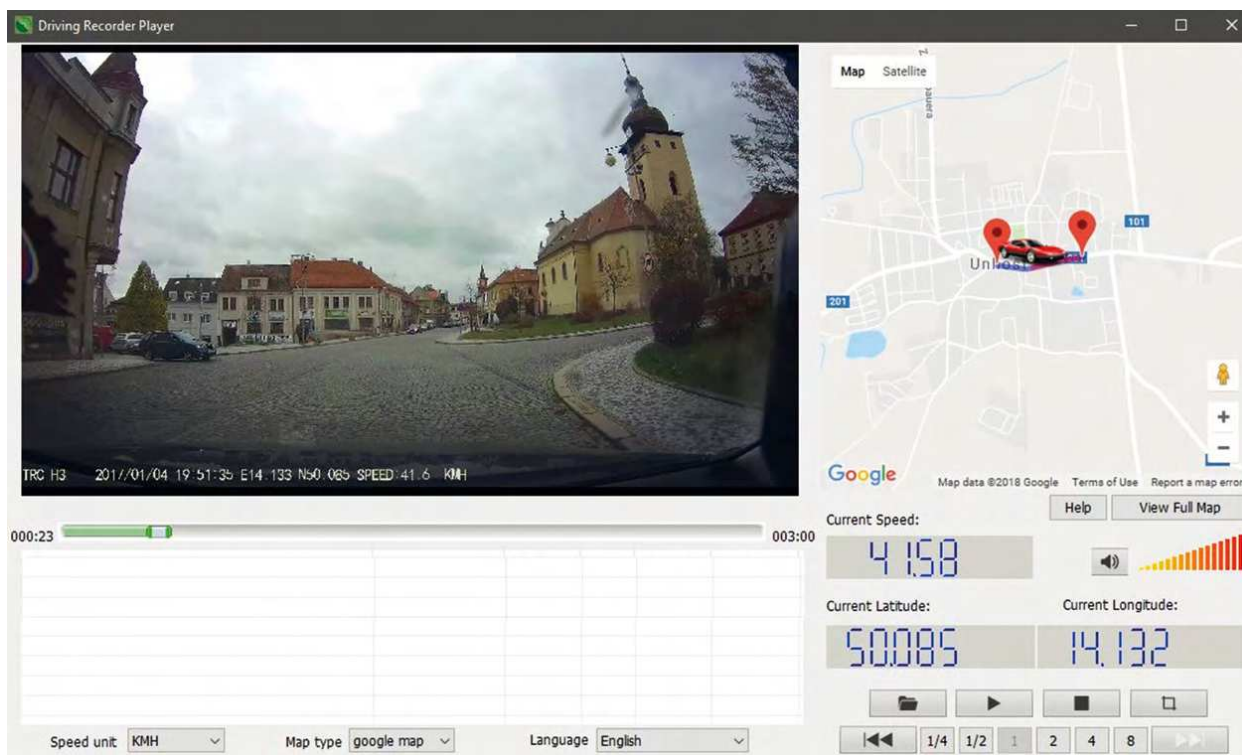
Driving Recorder Player

TRC H3 2017/01/04 19:51:35 E14.133 N50.085 SPEED:41.6 KMH

Map Satellite

101

201

Unhošť

Google Map data ©2018 Google Terms of Use Report a map error

Help View Full Map

000:23 003:00

Current Speed:
41.58

Current Latitude: Current Longitude:
50.085 14.132

Speed unit KMH Map type google map Language English

1/4 1/2 1 2 4 8